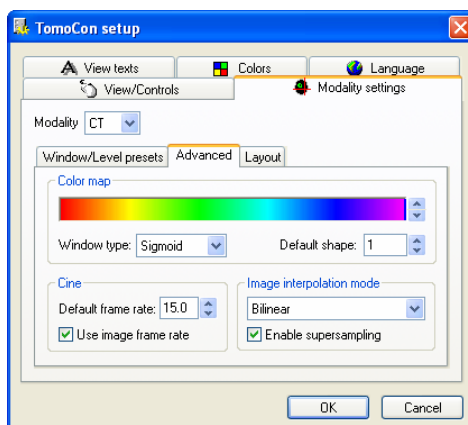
TomoCon setup

View texts
Colors
Language
View/Controls
Modality settings

Modality CT

Window/Level presets
Advanced
Layout

Color map

Window type: Sigmoid
Default shape: 1

Cine
Default frame rate: 15.0
Use image frame rate

Image interpolation mode
Bilinear
Enable supersampling

OK
Cancel